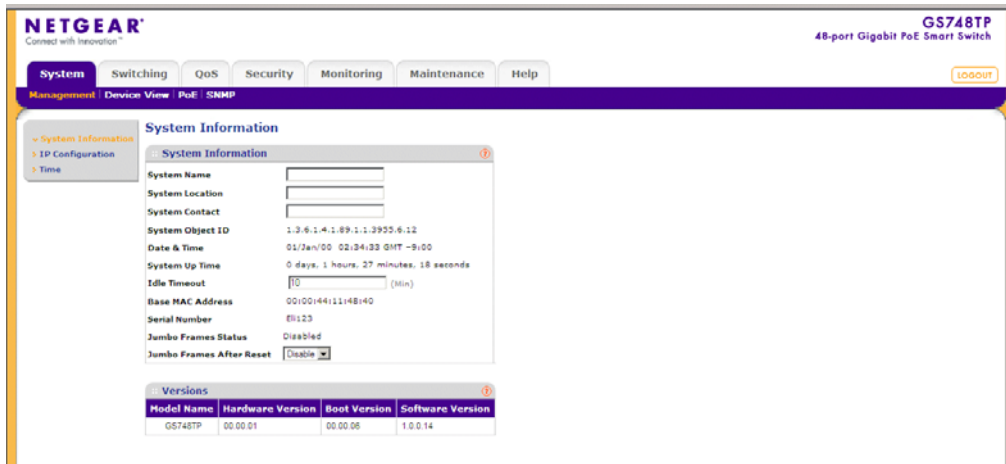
NETGEAR®
Connect with Innovation™

GS748TP
48-port Gigabit PoE Smart Switch

System | Switching | QoS | Security | Monitoring | Maintenance | Help

LOGOUT

Management | Device View | PoE | SNMP

System Information
IP Configuration
Time

System Information

System Information

System Name
System Location
System Contact
System Object ID 1.3.6.1.4.1.89.1.1.3955.6.12
Date & Time 01/Jan/00 02:34:33 GMT -9:00
System Up Time 0 days, 1 hours, 27 minutes, 18 seconds
Idle Timeout 10 (Min)
Base MAC Address 00:00:44:11:48:40
Serial Number Elli123
Jumbo Frames Status Disabled
Jumbo Frames After Reset Disable

Versions

| Model Name | Hardware Version | Boot Version | Software Version |
|---|---|---|---|
| GS748TP | 00.00.01 | 00.00.06 | 1.0.0.14 |